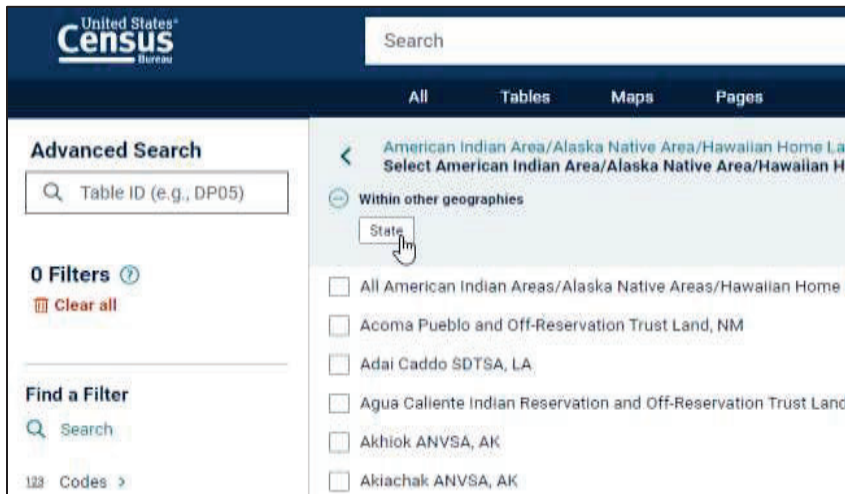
United States Census Bureau

Search

All
Tables
Maps
Pages

Advanced Search

Table ID (e.g., DP05)

0 Filters

Clear all

Find a Filter

Search

Codes >

American Indian Area/Alaska Native Area/Hawaiian Home La
Select American Indian Area/Alaska Native Area/Hawaiian H

Within other geographies

State

All American Indian Areas/Alaska Native Areas/Hawaiian Home

Acoma Pueblo and Off-Reservation Trust Land, NM

Adai Caddo SDTSA, LA

Agua Caliente Indian Reservation and Off-Reservation Trust Land

Akhiok ANVSA, AK

Akiachak ANVSA, AK